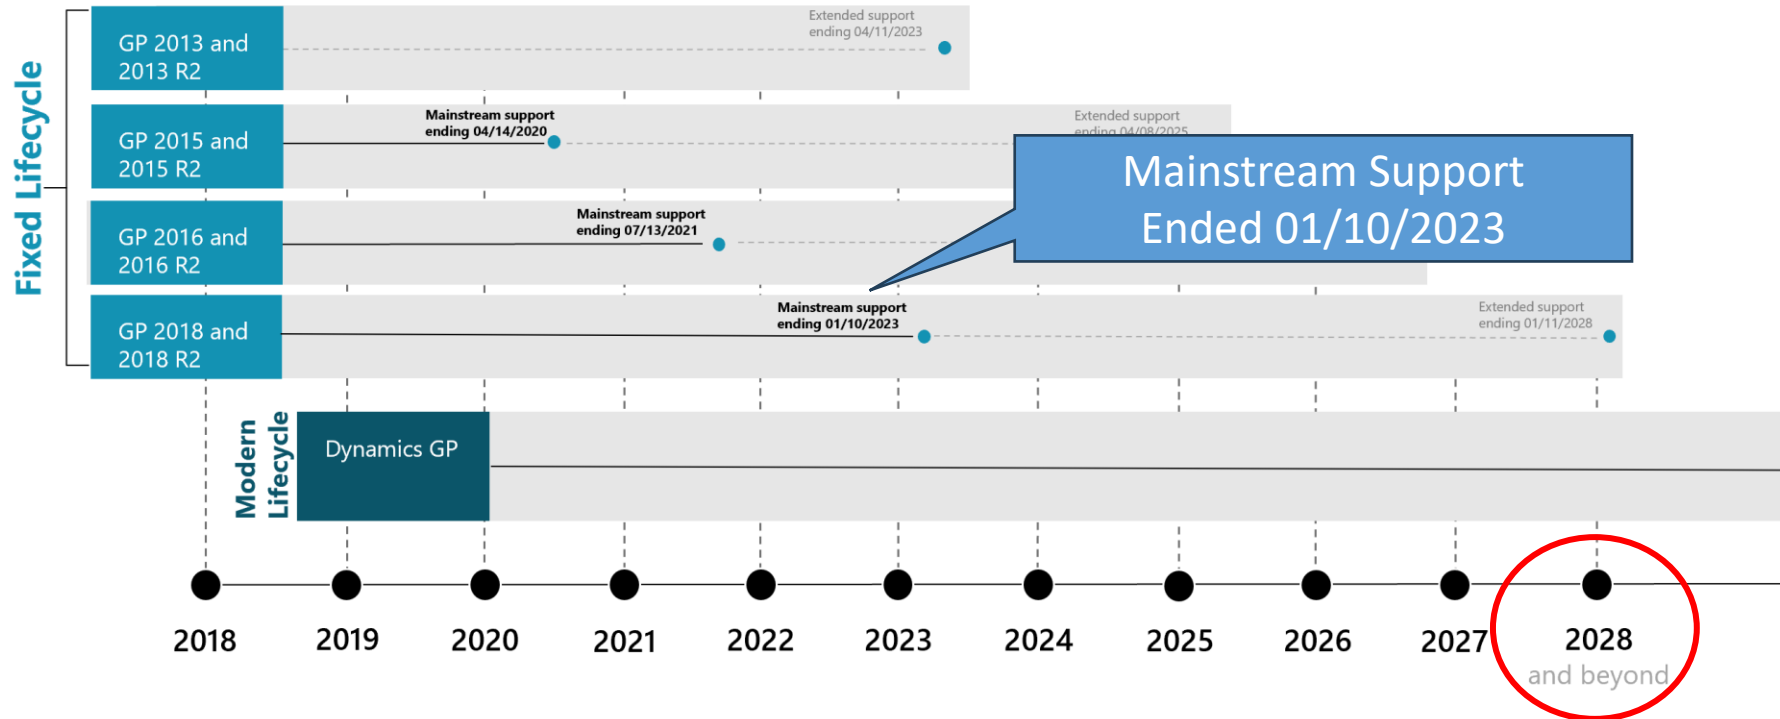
Fixed Lifecycle

GP 2013 and 2013 R2

Extended support ending 04/11/2023

GP 2015 and 2015 R2

Mainstream support ending 04/14/2020

Extended support ending 04/08/2025

GP 2016 and 2016 R2

Mainstream support ending 07/13/2021

GP 2018 and 2018 R2

Mainstream support ending 01/10/2023

Extended support ending 01/11/2028

Mainstream Support Ended 01/10/2023

Modern Lifecycle

Dynamics GP

2018 2019 2020 2021 2022 2023 2024 2025 2026 2027 2028 and beyond